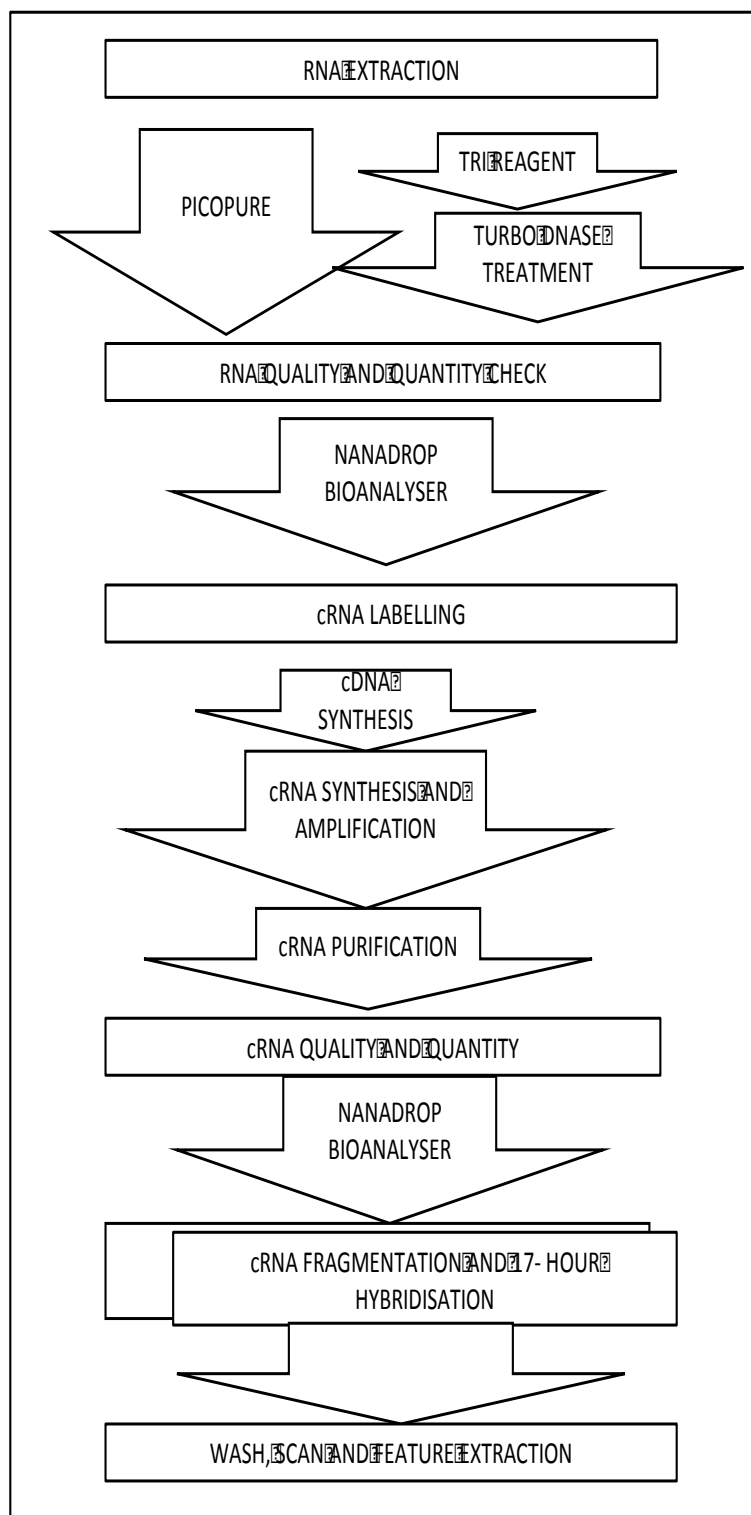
RNA EXTRACTION

PICOPURE

TRI REAGENT

TURBO DNASE TREATMENT

RNA QUALITY AND QUANTITY CHECK

NANADROP BIOANALYSER

cRNA LABELLING

cDNA SYNTHESIS

cRNA SYNTHESIS AND AMPLIFICATION

cRNA PURIFICATION

cRNA QUALITY AND QUANTITY

NANADROP BIOANALYSER

cRNA FRAGMENTATION AND 17- HOUR HYBRIDISATION

WASH, SCAN AND FEATURE EXTRACTION